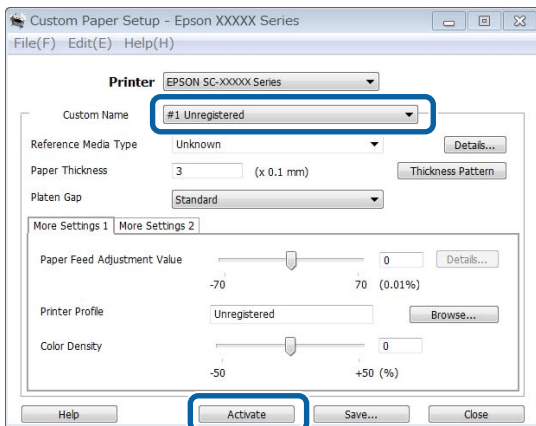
Custom Paper Setup - Epson XXXXX Series

File(F) Edit(E) Help(H)

Printer EPSON SC-XXXXX Series

Custom Name #1 Unregistered

Reference Media Type Unknown Details...

Paper Thickness 3 (x 0.1 mm) Thickness Pattern

Platen Gap Standard

More Settings 1 More Settings 2

Paper Feed Adjustment Value 0 Details...

-70 70 (0.01%)

Printer Profile Unregistered Browse...

Color Density 0

-50 +50 (%)

Help Activate Save... Close